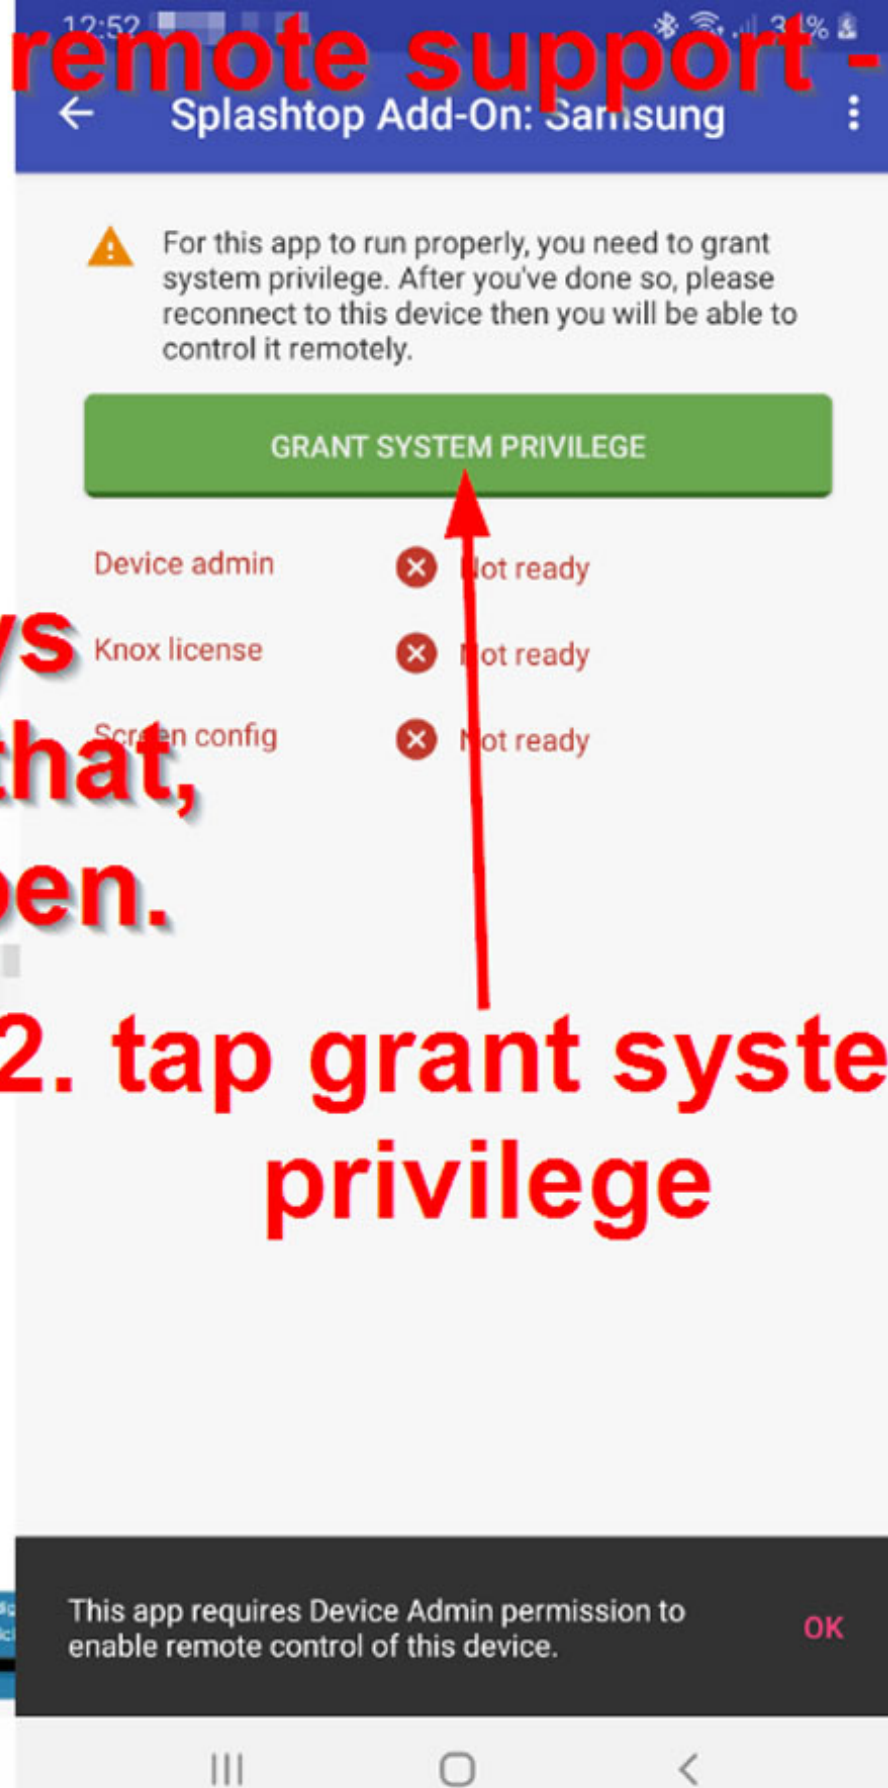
12:52 3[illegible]%

remote support -

Splashtop Add-On: Samsung

For this app to run properly, you need to grant system privilege. After you've done so, please reconnect to this device then you will be able to control it remotely.

GRANT SYSTEM PRIVILEGE

| | |
|---|---|
| Device admin | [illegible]ot ready |
| Knox license | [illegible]ot ready |
| Scr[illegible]en config | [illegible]ot ready |

ys
that,
pen.

2. tap grant syste
privilege

This app requires Device Admin permission to enable remote control of this device.

OK